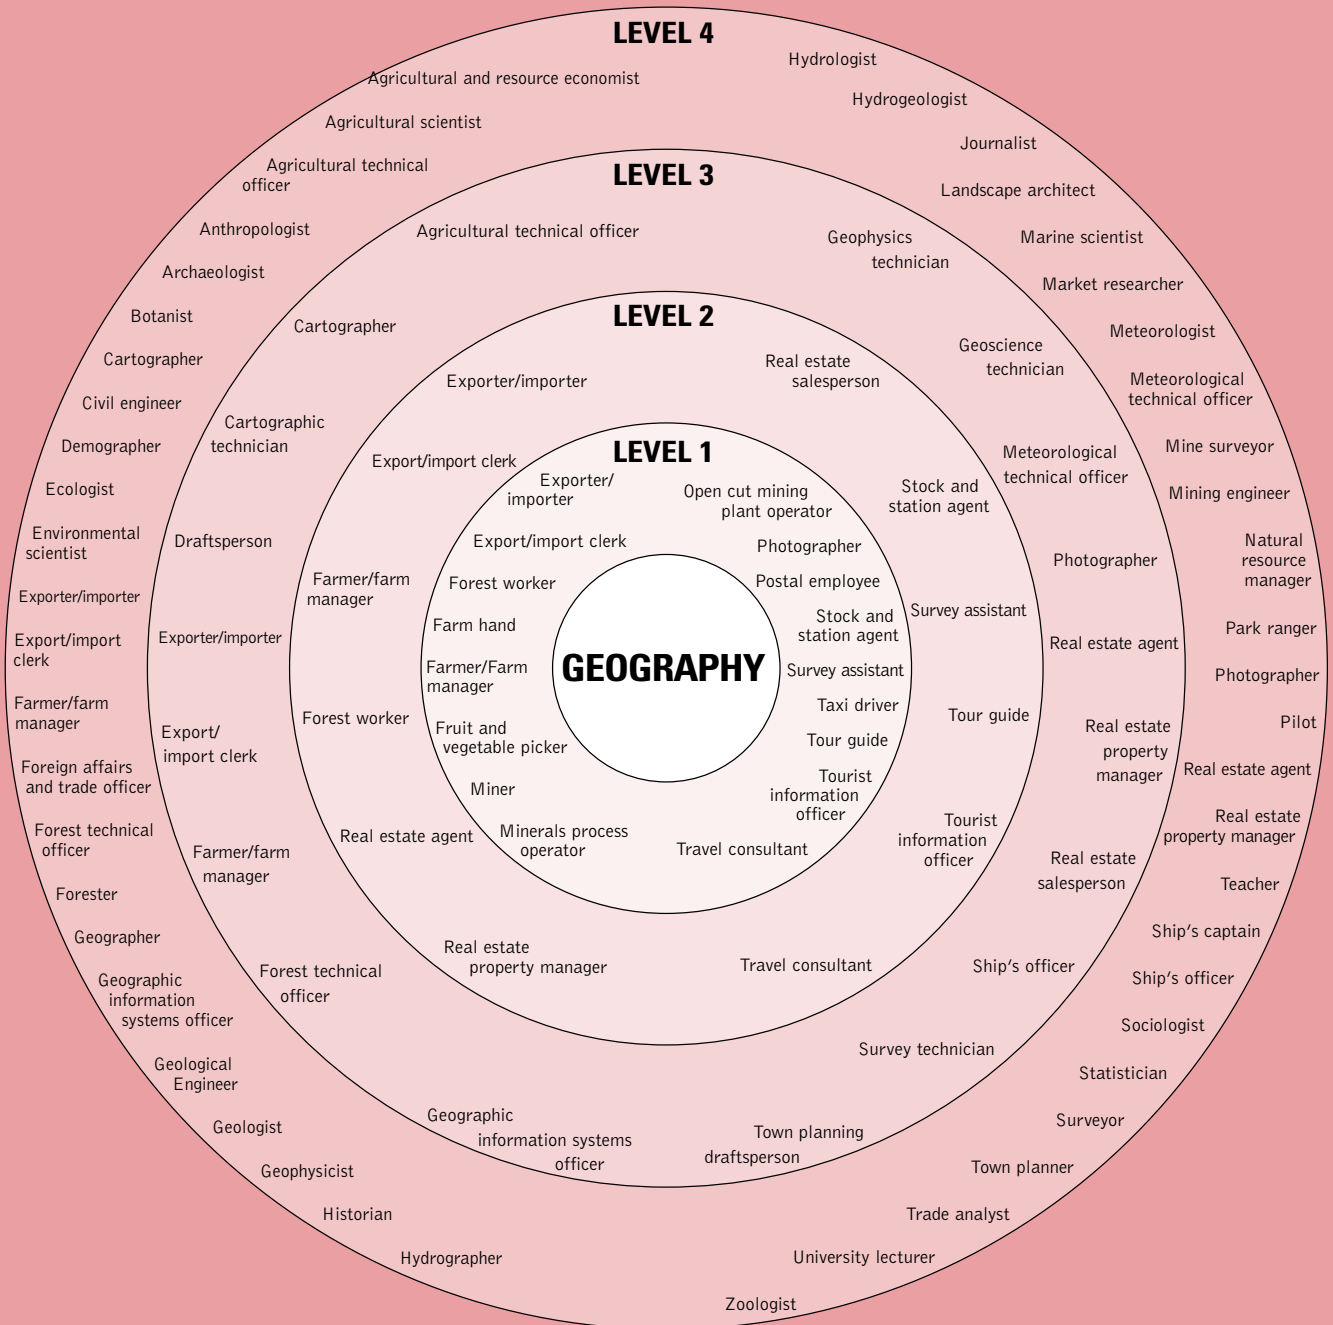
LEVEL 4

Agricultural and resource economist
Agricultural scientist
Agricultural technical officer
Anthropologist
Archaeologist
Botanist
Cartographer
Civil engineer
Demographer
Ecologist
Environmental scientist
Exporter/importer
Export/import clerk
Farmer/farm manager
Foreign affairs and trade officer
Forest technical officer
Forester
Geographer
Geographic information systems officer
Geological Engineer
Geologist
Geophysicist
Historian
Hydrographer
Zoologist
University lecturer
Trade analyst
Town planner
Surveyor
Statistician
Sociologist
Ship's officer
Ship's captain
Teacher
Real estate property manager
Real estate agent
Pilot
Photographer
Park ranger
Natural resource manager
Mining engineer
Mine surveyor
Meteorological technical officer
Meteorologist
Market researcher
Marine scientist
Landscape architect
Journalist
Hydrogeologist
Hydrologist

LEVEL 3

Agricultural technical officer
Cartographer
Cartographic technician
Draftsperson
Exporter/importer
Export/import clerk
Farmer/farm manager
Forest technical officer
Geographic information systems officer
Town planning draftsperson
Survey technician
Ship's officer
Real estate salesperson
Real estate property manager
Real estate agent
Photographer
Meteorological technical officer
Geoscience technician
Geophysics technician

LEVEL 2

Exporter/importer
Export/import clerk
Farmer/farm manager
Forest worker
Real estate agent
Real estate property manager
Travel consultant
Tourist information officer
Tour guide
Survey assistant
Stock and station agent
Real estate salesperson

LEVEL 1

Exporter/importer
Export/import clerk
Forest worker
Farm hand
Farmer/Farm manager
Fruit and vegetable picker
Miner
Minerals process operator
Travel consultant
Tourist information officer
Tour guide
Taxi driver
Survey assistant
Stock and station agent
Postal employee
Photographer
Open cut mining plant operator

GEOGRAPHY